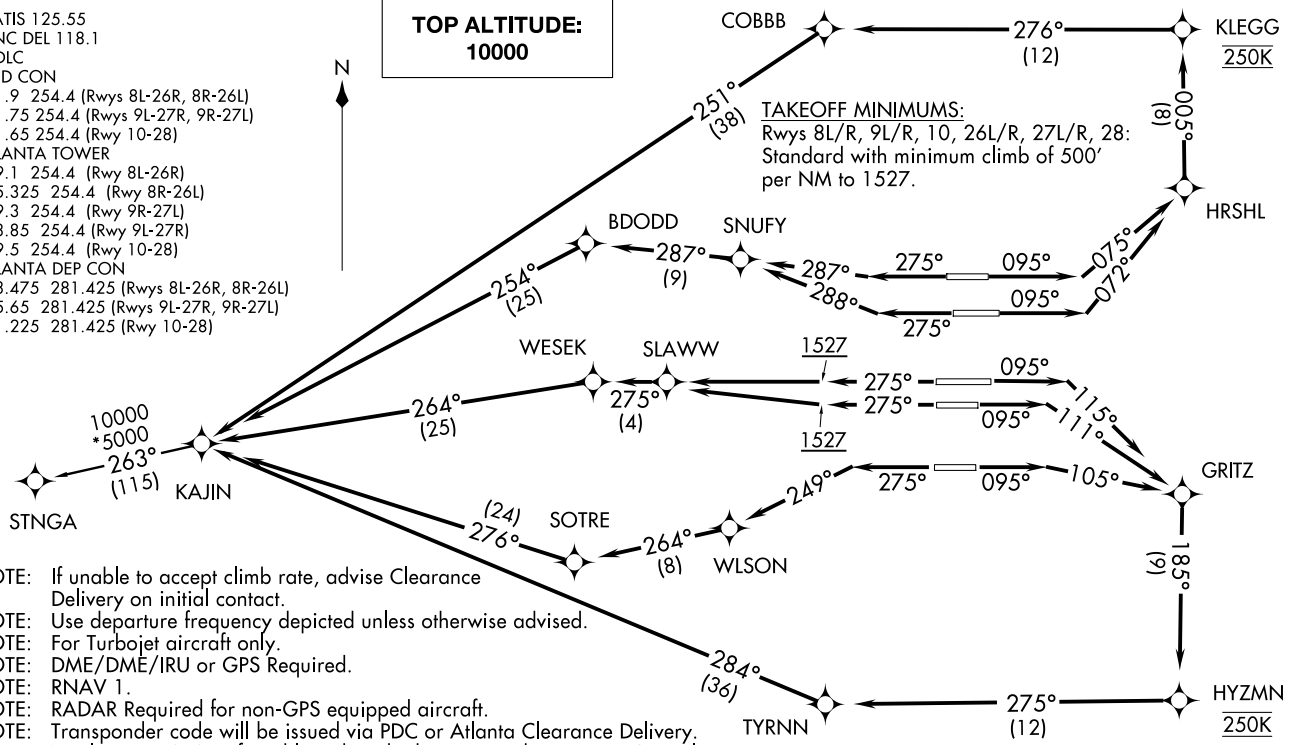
ATIS 125.55
NC DEL 118.1
DLC
D CON
.9 254.4 (Rwys 8L-26R, 8R-26L)
.75 254.4 (Rwys 9L-27R, 9R-27L)
.65 254.4 (Rwy 10-28)
LANTA TOWER
9.1 254.4 (Rwy 8L-26R)
5.325 254.4 (Rwy 8R-26L)
9.3 254.4 (Rwy 9R-27L)
3.85 254.4 (Rwy 9L-27R)
9.5 254.4 (Rwy 10-28)
LANTA DEP CON
3.475 281.425 (Rwys 8L-26R, 8R-26L)
5.65 281.425 (Rwys 9L-27R, 9R-27L)
.225 281.425 (Rwy 10-28)

TOP ALTITUDE:
10000

N

COBBB
276°
(12)
KLEGG
250K

251°
(38)

TAKEOFF MINIMUMS:
Rwys 8L/R, 9L/R, 10, 26L/R, 27L/R, 28: Standard with minimum climb of 500' per NM to 1527.

005°
(8)

HRSHL

BDODD
SNUFY
287°
(9)
254°
(25)
287°
275°
095°
075°
072°
288°
095°
275°

WESEK
SLAWW
1527
275°
095°
115°
264°
(25)
275°
(4)
275°
095°
111°
1527

10000
*5000
263°
(115)
KAJIN
STNGA

275°
095°
249°
105°
GRITZ

(24)
276°
SOTRE
264°
(8)
WLSON

185°
(9)

284°
(36)
TYRNN
275°
(12)
HYZMN
250K

OTE: If unable to accept climb rate, advise Clearance Delivery on initial contact.
OTE: Use departure frequency depicted unless otherwise advised.
OTE: For Turbojet aircraft only.
OTE: DME/DME/IRU or GPS Required.
OTE: RNAV 1.
OTE: RADAR Required for non-GPS equipped aircraft.
OTE: Transponder code will be issued via PDC or Atlanta Clearance Delivery.